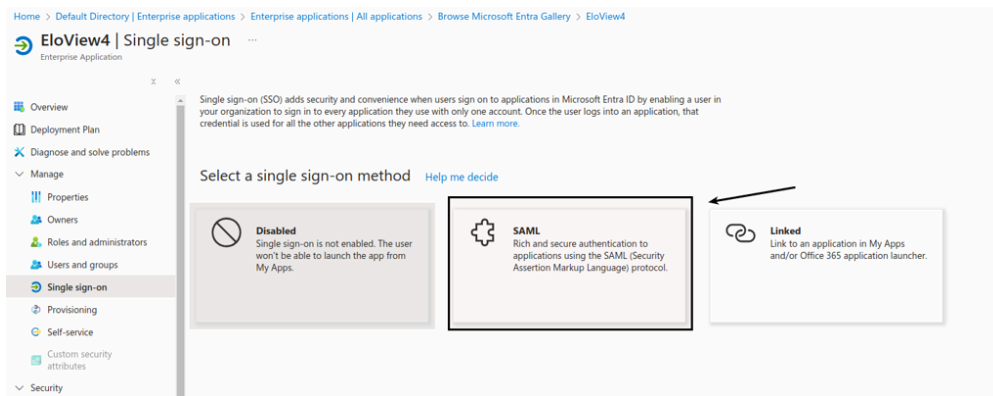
Home > Default Directory | Enterprise applications > Enterprise applications | All applications > Browse Microsoft Entra Gallery > EloView4

EloView4 | Single sign-on ···
Enterprise Application

Overview
Deployment Plan
Diagnose and solve problems
Manage
Properties
Owners
Roles and administrators
Users and groups
Single sign-on
Provisioning
Self-service
Custom security attributes
Security

Single sign-on (SSO) adds security and convenience when users sign on to applications in Microsoft Entra ID by enabling a user in your organization to sign in to every application they use with only one account. Once the user logs into an application, that credential is used for all the other applications they need access to. Learn more.

Select a single sign-on method Help me decide

Disabled
Single sign-on is not enabled. The user won't be able to launch the app from My Apps.

SAML
Rich and secure authentication to applications using the SAML (Security Assertion Markup Language) protocol.

Linked
Link to an application in My Apps and/or Office 365 application launcher.